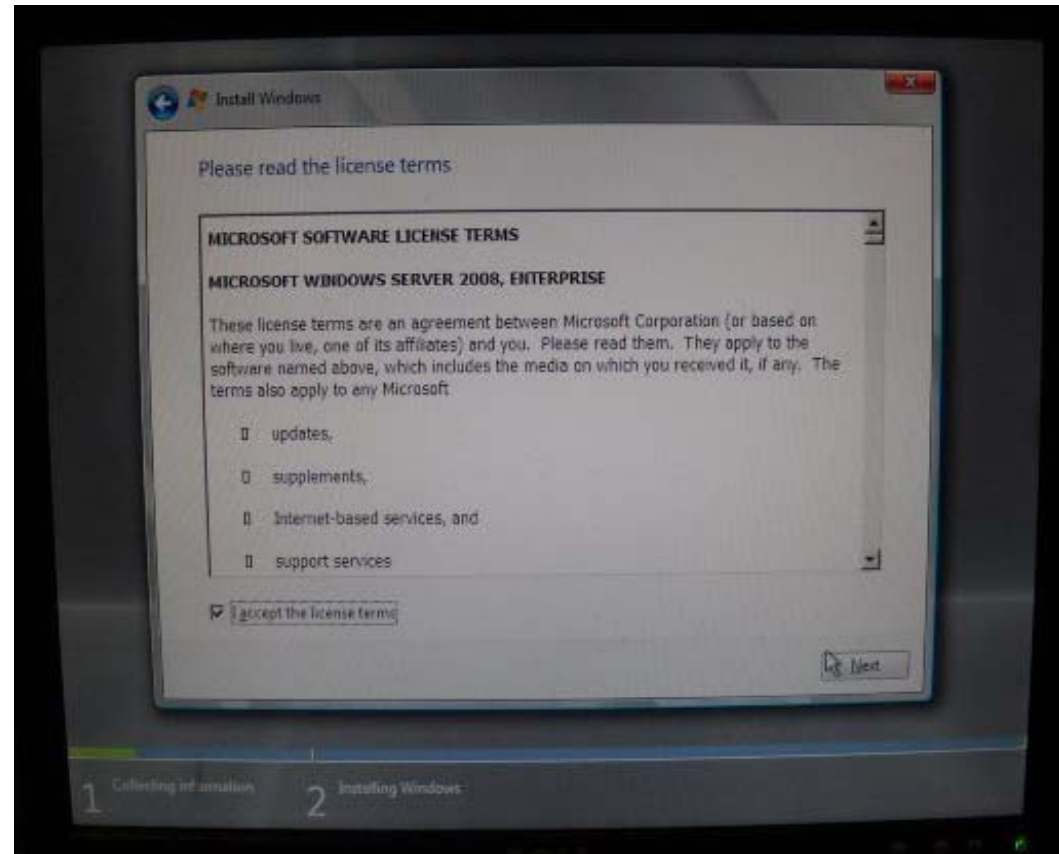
Install Windows

Please read the license terms

MICROSOFT SOFTWARE LICENSE TERMS

MICROSOFT WINDOWS SERVER 2008, ENTERPRISE

These license terms are an agreement between Microsoft Corporation (or based on where you live, one of its affiliates) and you. Please read them. They apply to the software named above, which includes the media on which you received it, if any. The terms also apply to any Microsoft

updates,

supplements,

Internet-based services, and

support services

I accept the license terms

Next

1 Collecting information

2 Installing Windows